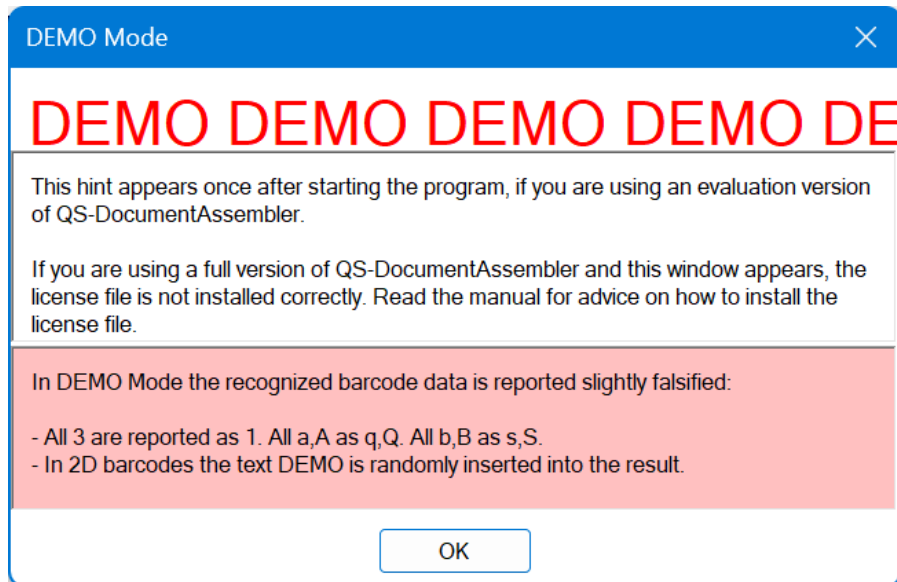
DEMO Mode

DEMO DEMO DEMO DEMO DE

This hint appears once after starting the program, if you are using an evaluation version of QS-DocumentAssembler.

If you are using a full version of QS-DocumentAssembler and this window appears, the license file is not installed correctly. Read the manual for advice on how to install the license file.

In DEMO Mode the recognized barcode data is reported slightly falsified:

- All 3 are reported as 1. All a,A as q,Q. All b,B as s,S.
- In 2D barcodes the text DEMO is randomly inserted into the result.

OK